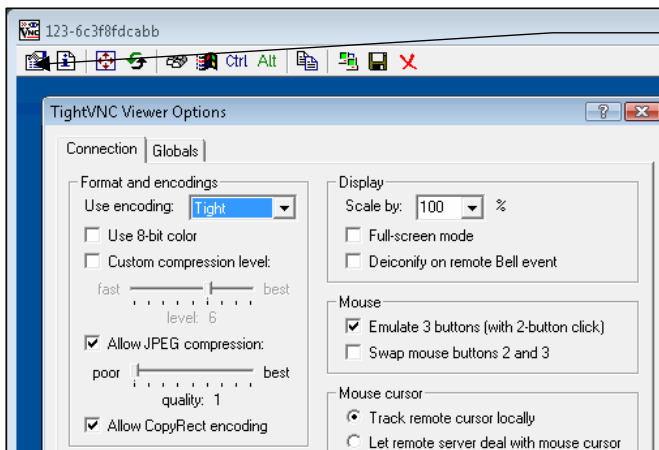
123-6c3f8fdcabb

Ctrl Alt

TightVNC Viewer Options

? X

Connection Globals

Format and encodings
Use encoding: Tight
Use 8-bit color
Custom compression level:
fast best
level: 6
Allow JPEG compression:
poor best
quality: 1
Allow CopyRect encoding

Display
Scale by: 100 %
Full-screen mode
Deiconify on remote Bell event

Mouse
Emulate 3 buttons (with 2-button click)
Swap mouse buttons 2 and 3

Mouse cursor
Track remote cursor locally
Let remote server deal with mouse cursor